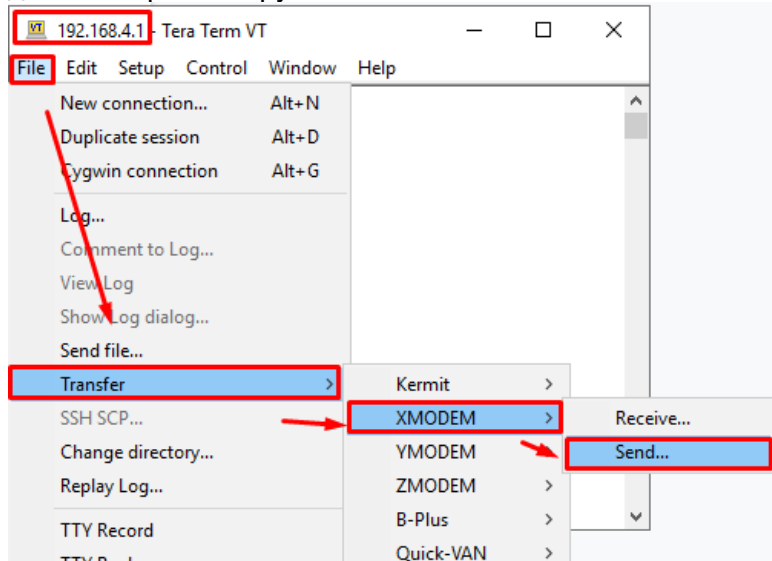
VT 192.168.4.1 - Tera Term VT

File Edit Setup Control Window Help

New connection... Alt+N
Duplicate session Alt+D
Cygwin connection Alt+G
Log...
Comment to Log...
View Log
Show Log dialog...
Send file...
Transfer >
SSH SCP...
Change directory...
Replay Log...
TTY Record
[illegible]

Kermit >
XMODEM >
YMODEM >
ZMODEM >
B-Plus >
Quick-VAN >

Receive...
Send...